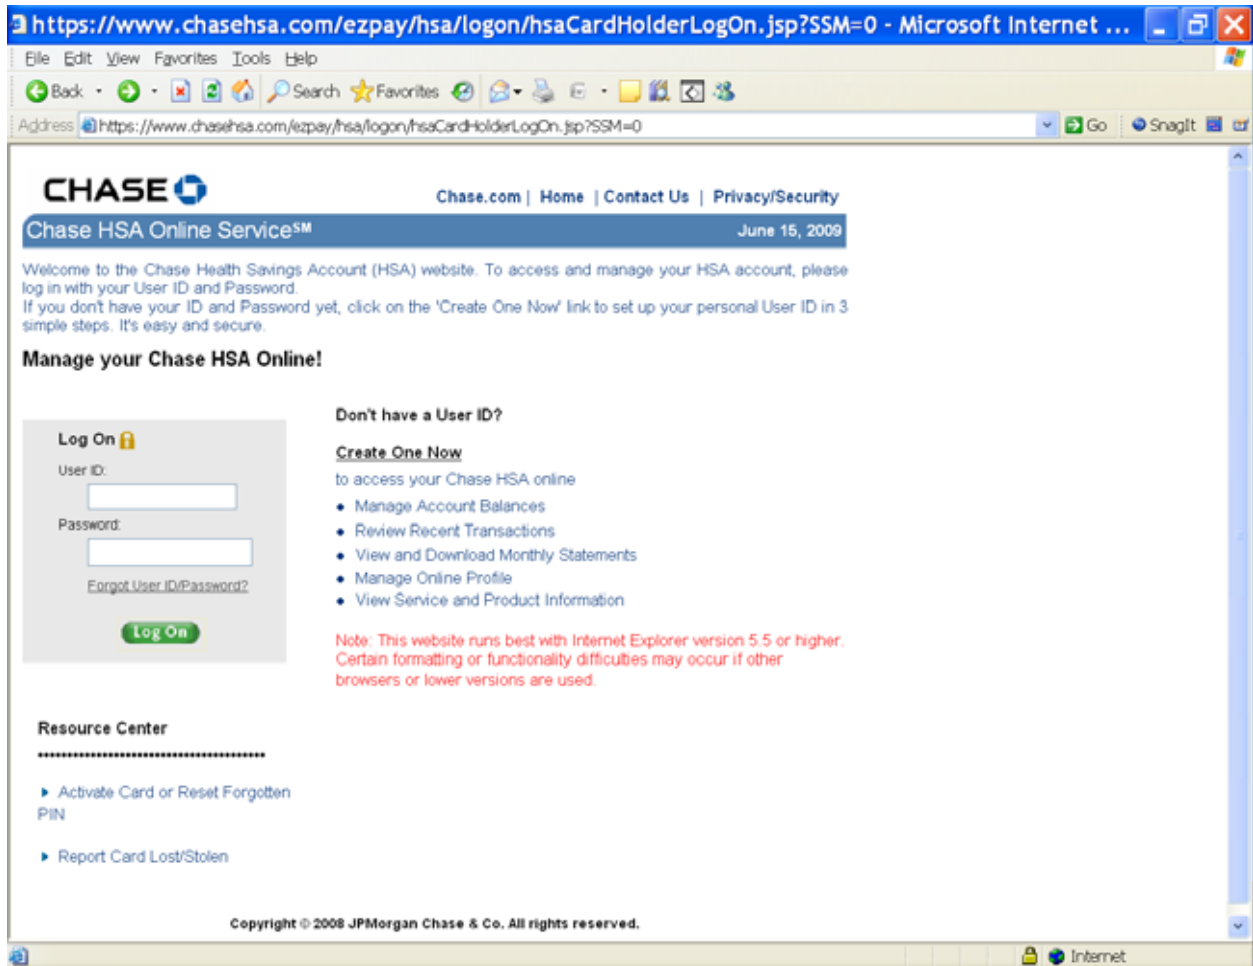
https://www.chasehsa.com/ezpay/hsa/logon/hsaCardHolderLogOn.jsp?SSM=0 - Microsoft Internet ...

File Edit View Favorites Tools Help

Back Search Favorites

Address https://www.chasehsa.com/ezpay/hsa/logon/hsaCardHolderLogOn.jsp?SSM=0 Go SnagIt

CHASE

Chase.com | Home | Contact Us | Privacy/Security

Chase HSA Online Service℠ June 15, 2009

Welcome to the Chase Health Savings Account (HSA) website. To access and manage your HSA account, please log in with your User ID and Password.
If you don't have your ID and Password yet, click on the 'Create One Now' link to set up your personal User ID in 3 simple steps. It's easy and secure.

Manage your Chase HSA Online!

Log On

User ID:

Password:

Forgot User ID/Password?

Log On

Don't have a User ID?

Create One Now

to access your Chase HSA online

- Manage Account Balances
- Review Recent Transactions
- View and Download Monthly Statements
- Manage Online Profile
- View Service and Product Information

Note: This website runs best with Internet Explorer version 5.5 or higher. Certain formatting or functionality difficulties may occur if other browsers or lower versions are used.

Resource Center

........................................

Activate Card or Reset Forgotten PIN

Report Card Lost/Stolen

Copyright © 2008 JPMorgan Chase & Co. All rights reserved.

Internet